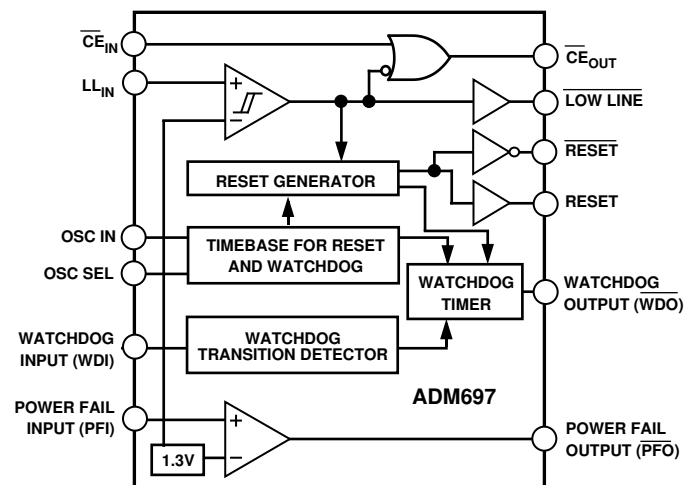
$\overline{CE}_{IN}$

$LL_{IN}$

$\overline{CE}_{OUT}$

$\overline{\text{LOW LINE}}$

$\overline{\text{RESET}}$

RESET

RESET GENERATOR

OSC IN

OSC SEL

TIMEBASE FOR RESET AND WATCHDOG

WATCHDOG TIMER

WATCHDOG OUTPUT ($\overline{\text{WDO}}$)

WATCHDOG INPUT (WDI)

WATCHDOG TRANSITION DETECTOR

ADM697

POWER FAIL INPUT (PFI)

POWER FAIL OUTPUT ($\overline{\text{PFO}}$)

1.3V